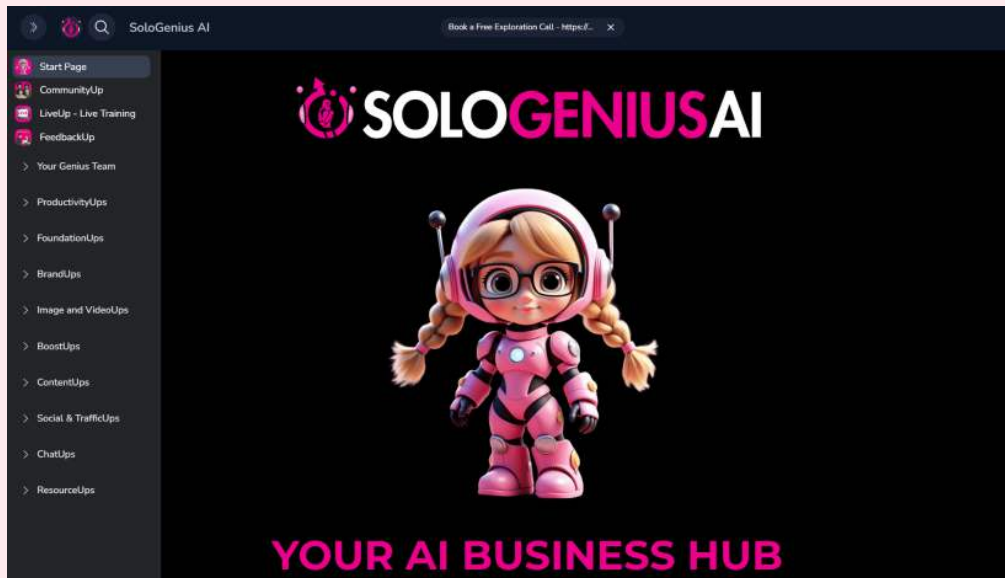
SoloGenius AI

Book a Free Exploration Call - https:/...

Start Page
CommunityUp
LiveUp - Live Training
FeedbackUp
Your Genius Team
ProductivityUps
FoundationUps
BrandUps
Image and VideoUps
BoostUps
ContentUps
Social & TrafficUps
ChatUps
ResourceUps

SOLOGENIUSAI

YOUR AI BUSINESS HUB